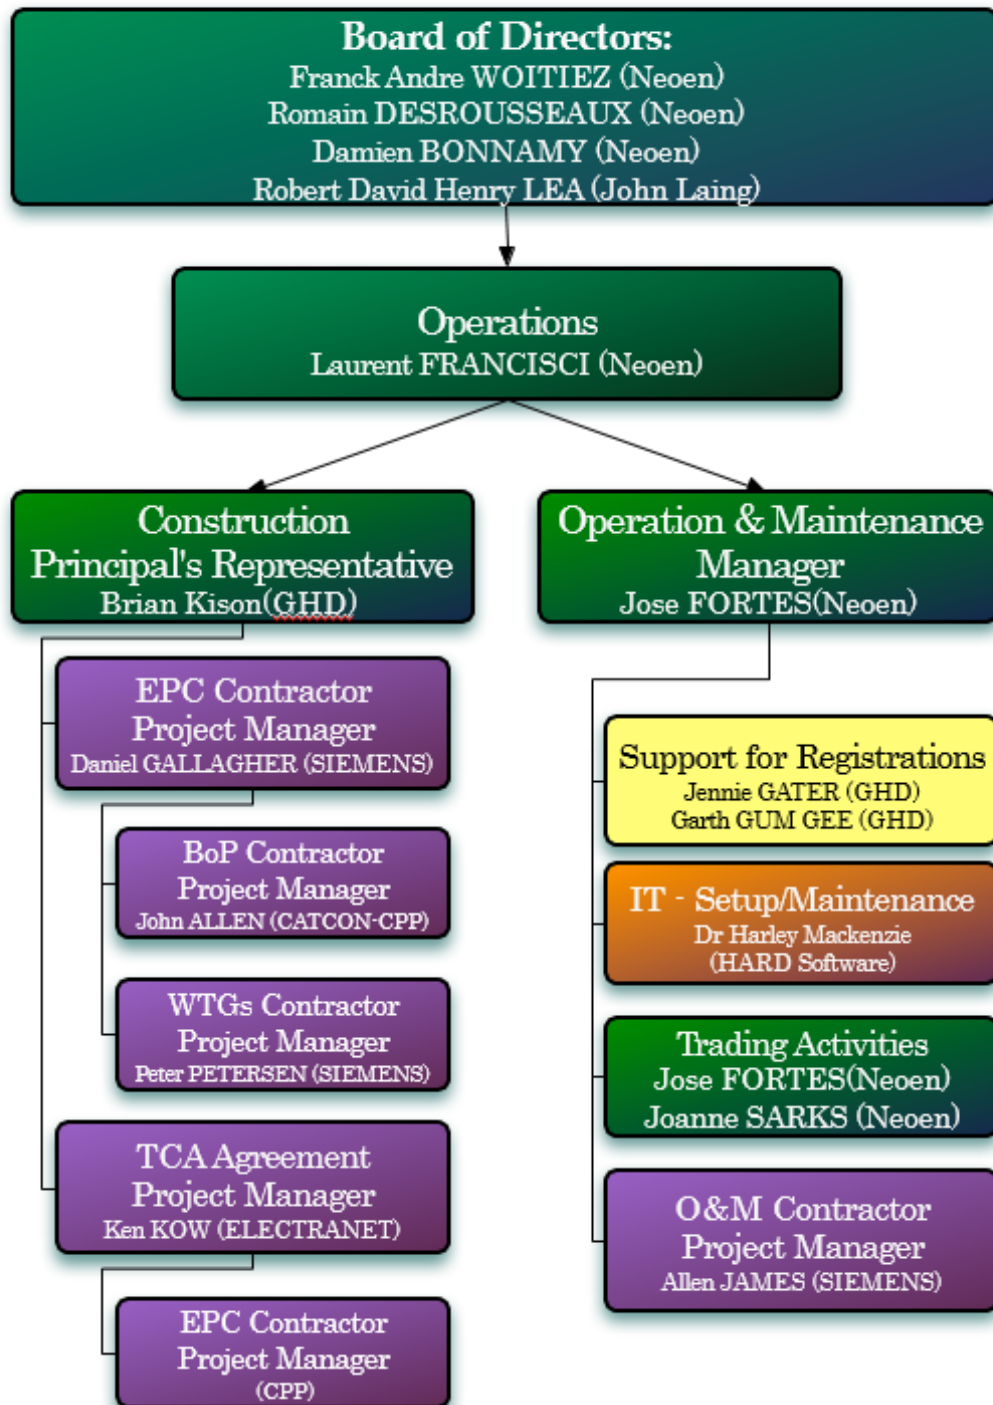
Board of Directors:
Franck Andre WOITIEZ (Neoen)
Romain DESROUSSEAUX (Neoen)
Damien BONNAMY (Neoen)
Robert David Henry LEA (John Laing)

Operations
Laurent FRANCISCI (Neoen)

Construction
Principal's Representative
Brian Kison(GHD)

EPC Contractor
Project Manager
Daniel GALLAGHER (SIEMENS)

BoP Contractor
Project Manager
John ALLEN (CATCON-CPP)

WTGs Contractor
Project Manager
Peter PETERSEN (SIEMENS)

TCA Agreement
Project Manager
Ken KOW (ELECTRANET)

EPC Contractor
Project Manager
(CPP)

Operation & Maintenance
Manager
Jose FORTES(Neoen)

Support for Registrations
Jennie GATER (GHD)
Garth GUM GEE (GHD)

IT - Setup/Maintenance
Dr Harley Mackenzie
(HARD Software)

Trading Activities
Jose FORTES(Neoen)
Joanne SARKS (Neoen)

O&M Contractor
Project Manager
Allen JAMES (SIEMENS)